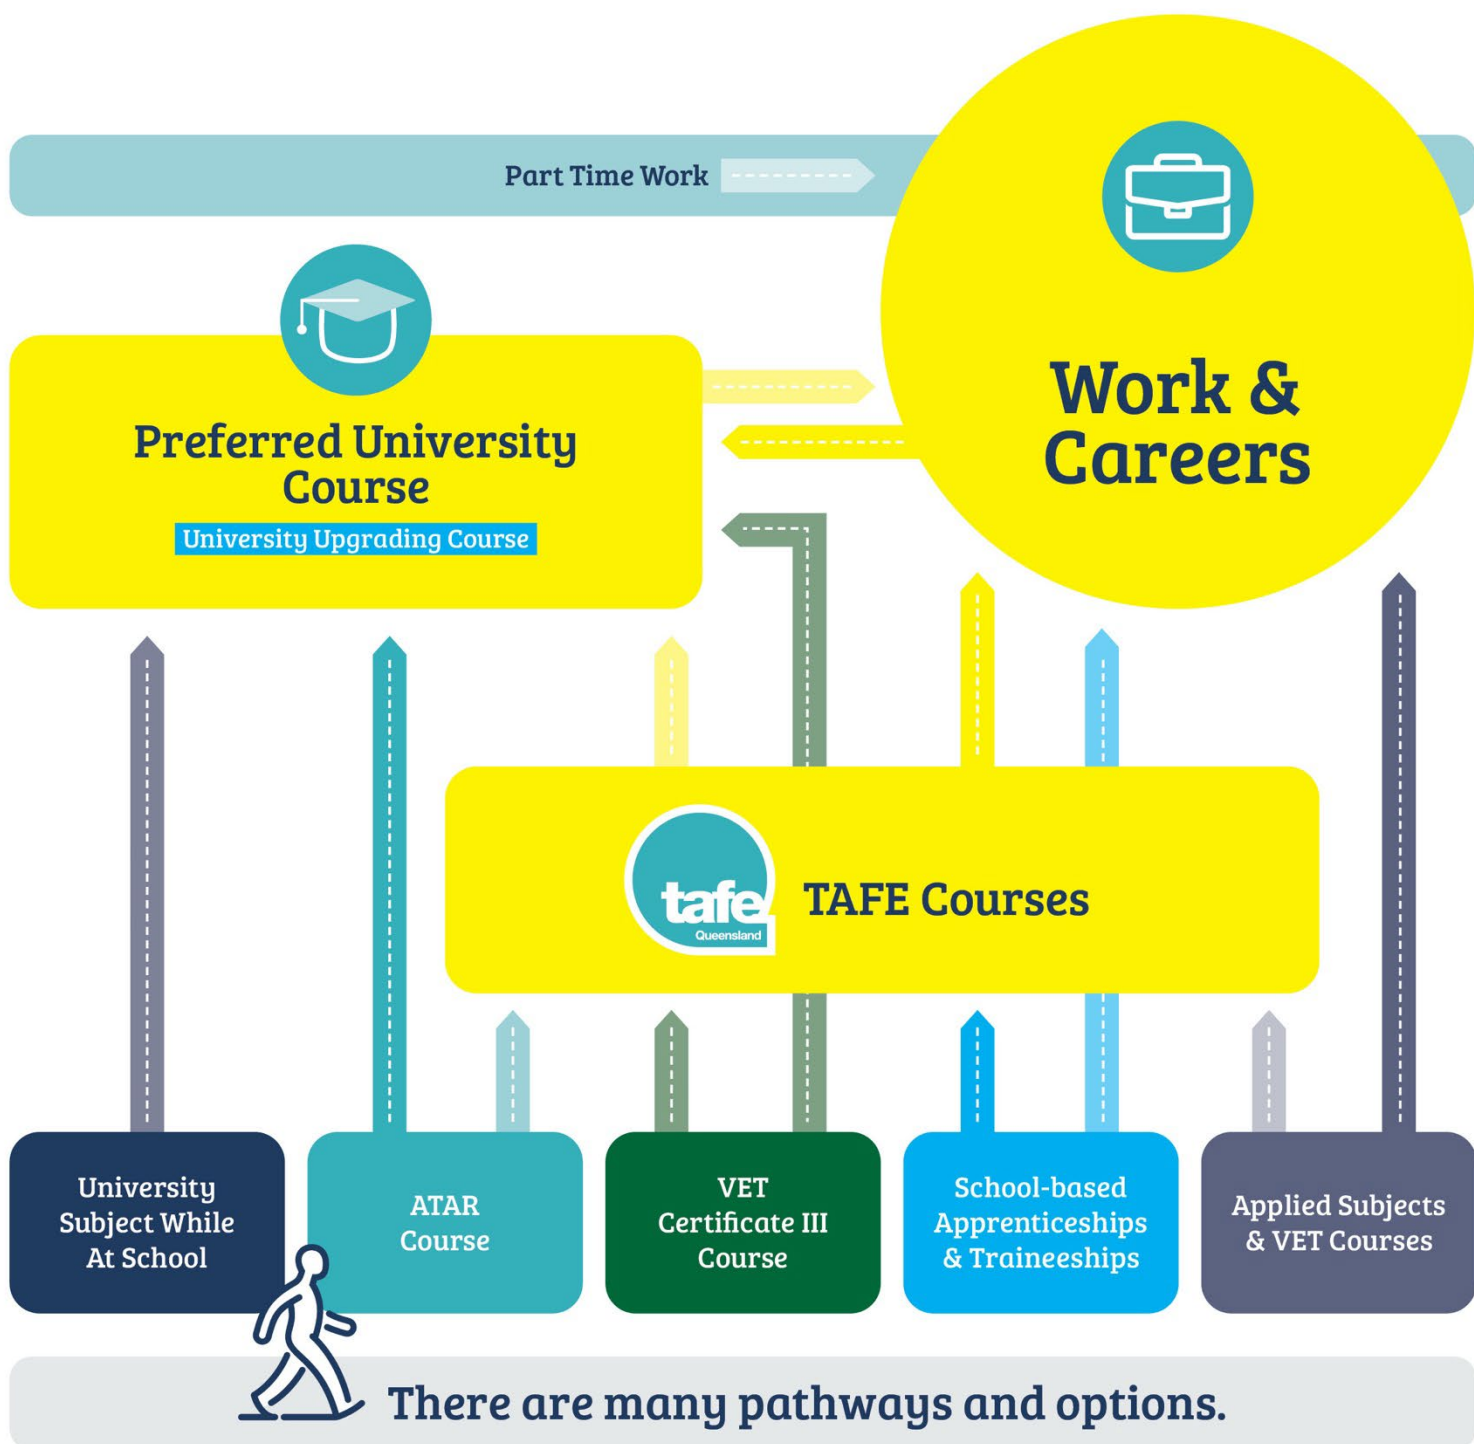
Part Time Work

Work & Careers

Preferred University Course

University Upgrading Course

tafe Queensland

TAFE Courses

University Subject While At School

ATAR Course

VET Certificate III Course

School-based Apprenticeships & Traineeships

Applied Subjects & VET Courses

There are many pathways and options.